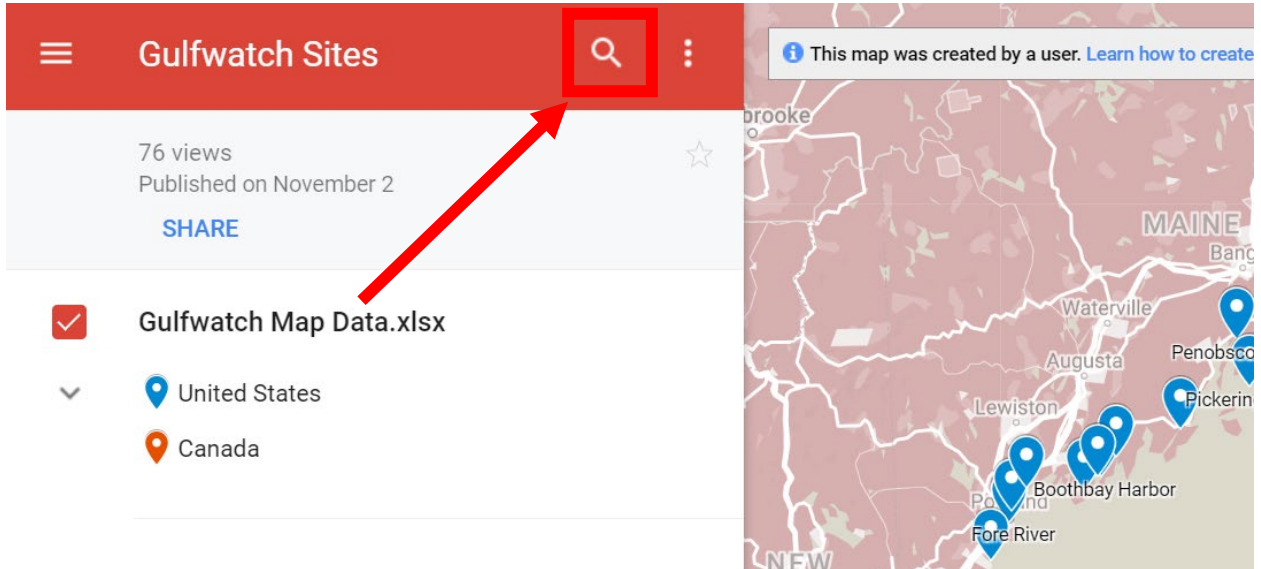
Gulfwatch Sites

76 views
Published on November 2

SHARE

Gulfwatch Map Data.xlsx

United States

Canada

This map was created by a user. Learn how to create

brooke

MAINE

Bang

Waterville

Augusta

Penobsco

Lewiston

Pickerin

Boothbay Harbor

Portland

Fore River

NEW